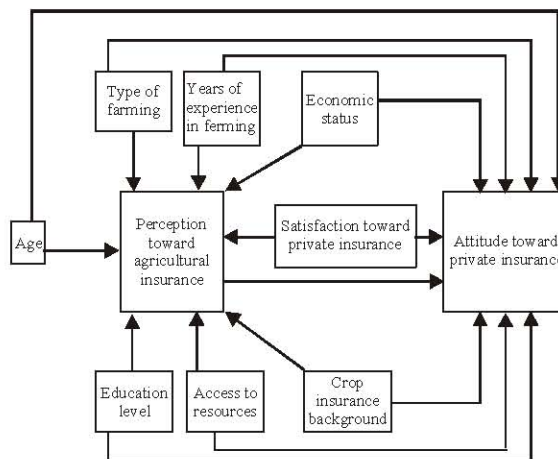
Type of farming

Years of experience in ferming

Economic status

Age

Perception toward agricultural insurance

Satisfaction toward private insurance

Attitude toward private insurance

Education level

Access to resources

Crop insurance background